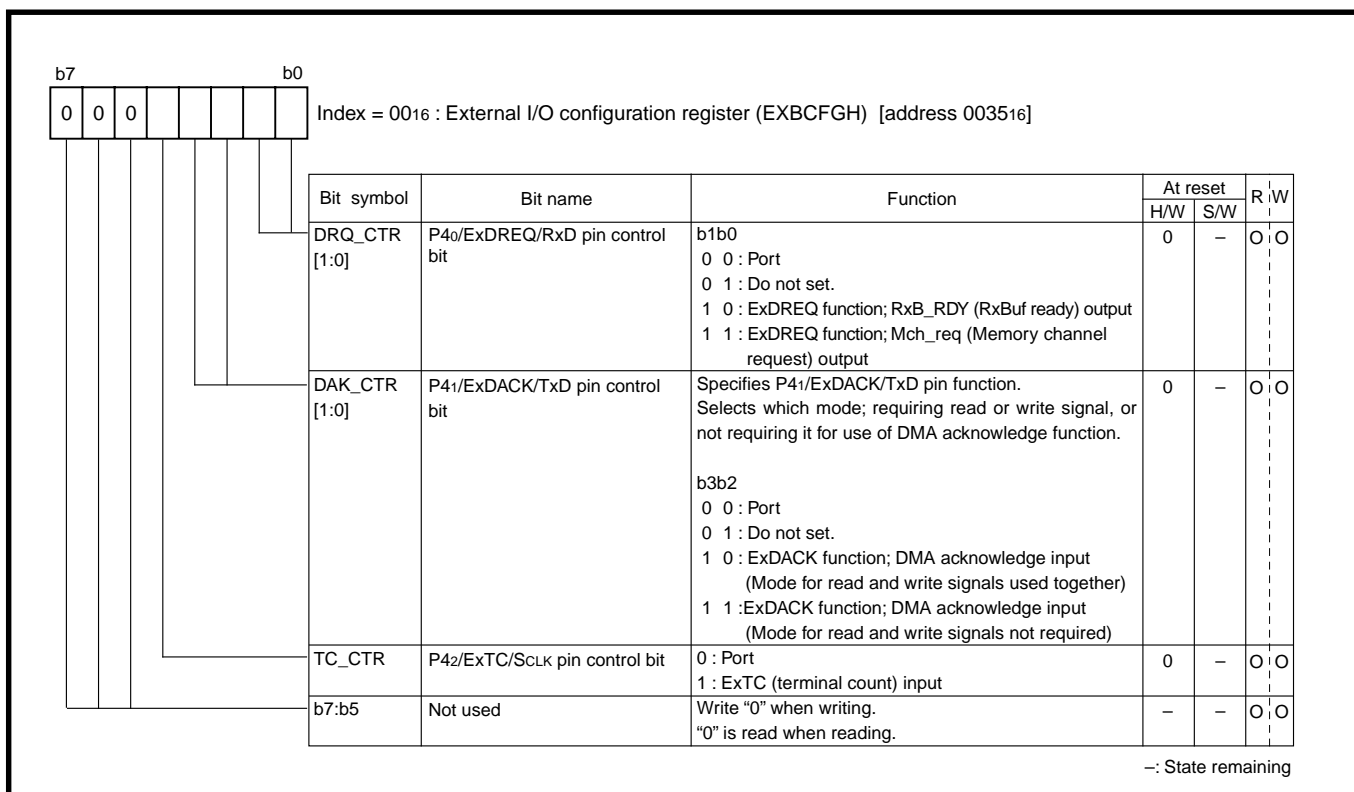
b7 b0

| 0 | 0 | 0 | | | | | |

Index = $00_{16}$ : External I/O configuration register (EXBCFGH) [address $0035_{16}$]

| Bit symbol | Bit name | Function | At reset H/W | At reset S/W | R | W |
|---|---|---|---|---|---|---|
| DRQ_CTR [1:0] | P4$_0$/ExDREQ/RxD pin control bit | b1b0<br>0 0 : Port<br>0 1 : Do not set.<br>1 0 : ExDREQ function; RxB_RDY (RxBuf ready) output<br>1 1 : ExDREQ function; Mch_req (Memory channel request) output | 0 | – | O | O |
| DAK_CTR [1:0] | P4$_1$/ExDACK/TxD pin control bit | Specifies P4$_1$/ExDACK/TxD pin function.<br>Selects which mode; requiring read or write signal, or not requiring it for use of DMA acknowledge function.<br><br>b3b2<br>0 0 : Port<br>0 1 : Do not set.<br>1 0 : ExDACK function; DMA acknowledge input (Mode for read and write signals used together)<br>1 1 :ExDACK function; DMA acknowledge input (Mode for read and write signals not required) | 0 | – | O | O |
| TC_CTR | P4$_2$/ExTC/SCLK pin control bit | 0 : Port<br>1 : ExTC (terminal count) input | 0 | – | O | O |
| b7:b5 | Not used | Write “0” when writing.<br>“0” is read when reading. | – | – | O | O |

–: State remaining